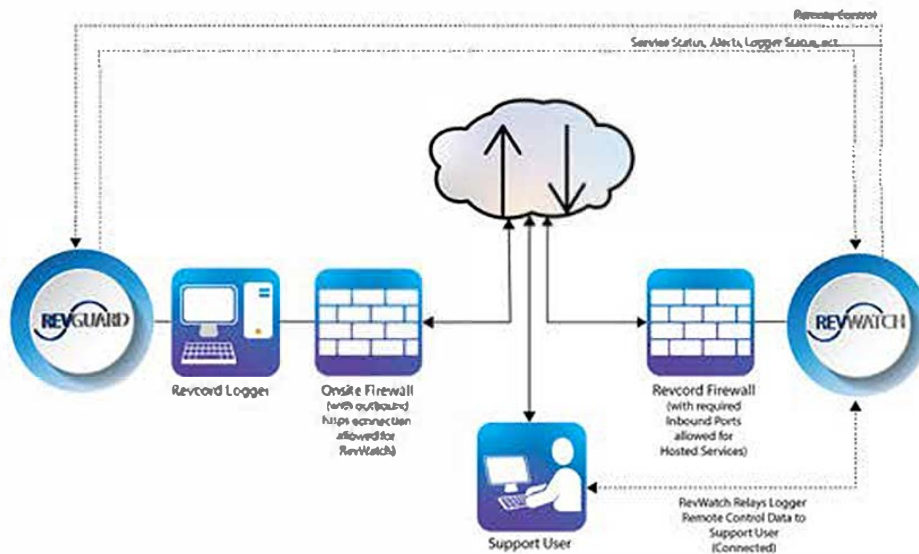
Remote Control

Service Status, Alerts, Logger Status, etc.

REVGUARD

Revcord Logger

Onsite Firewall (with outbound https connection allowed for RevWatch)

Revcord Firewall (with required Inbound Ports allowed for Hosted Services)

REVWATCH

Support User

RevWatch Relays Logger Remote Control Data to Support User (Connected)